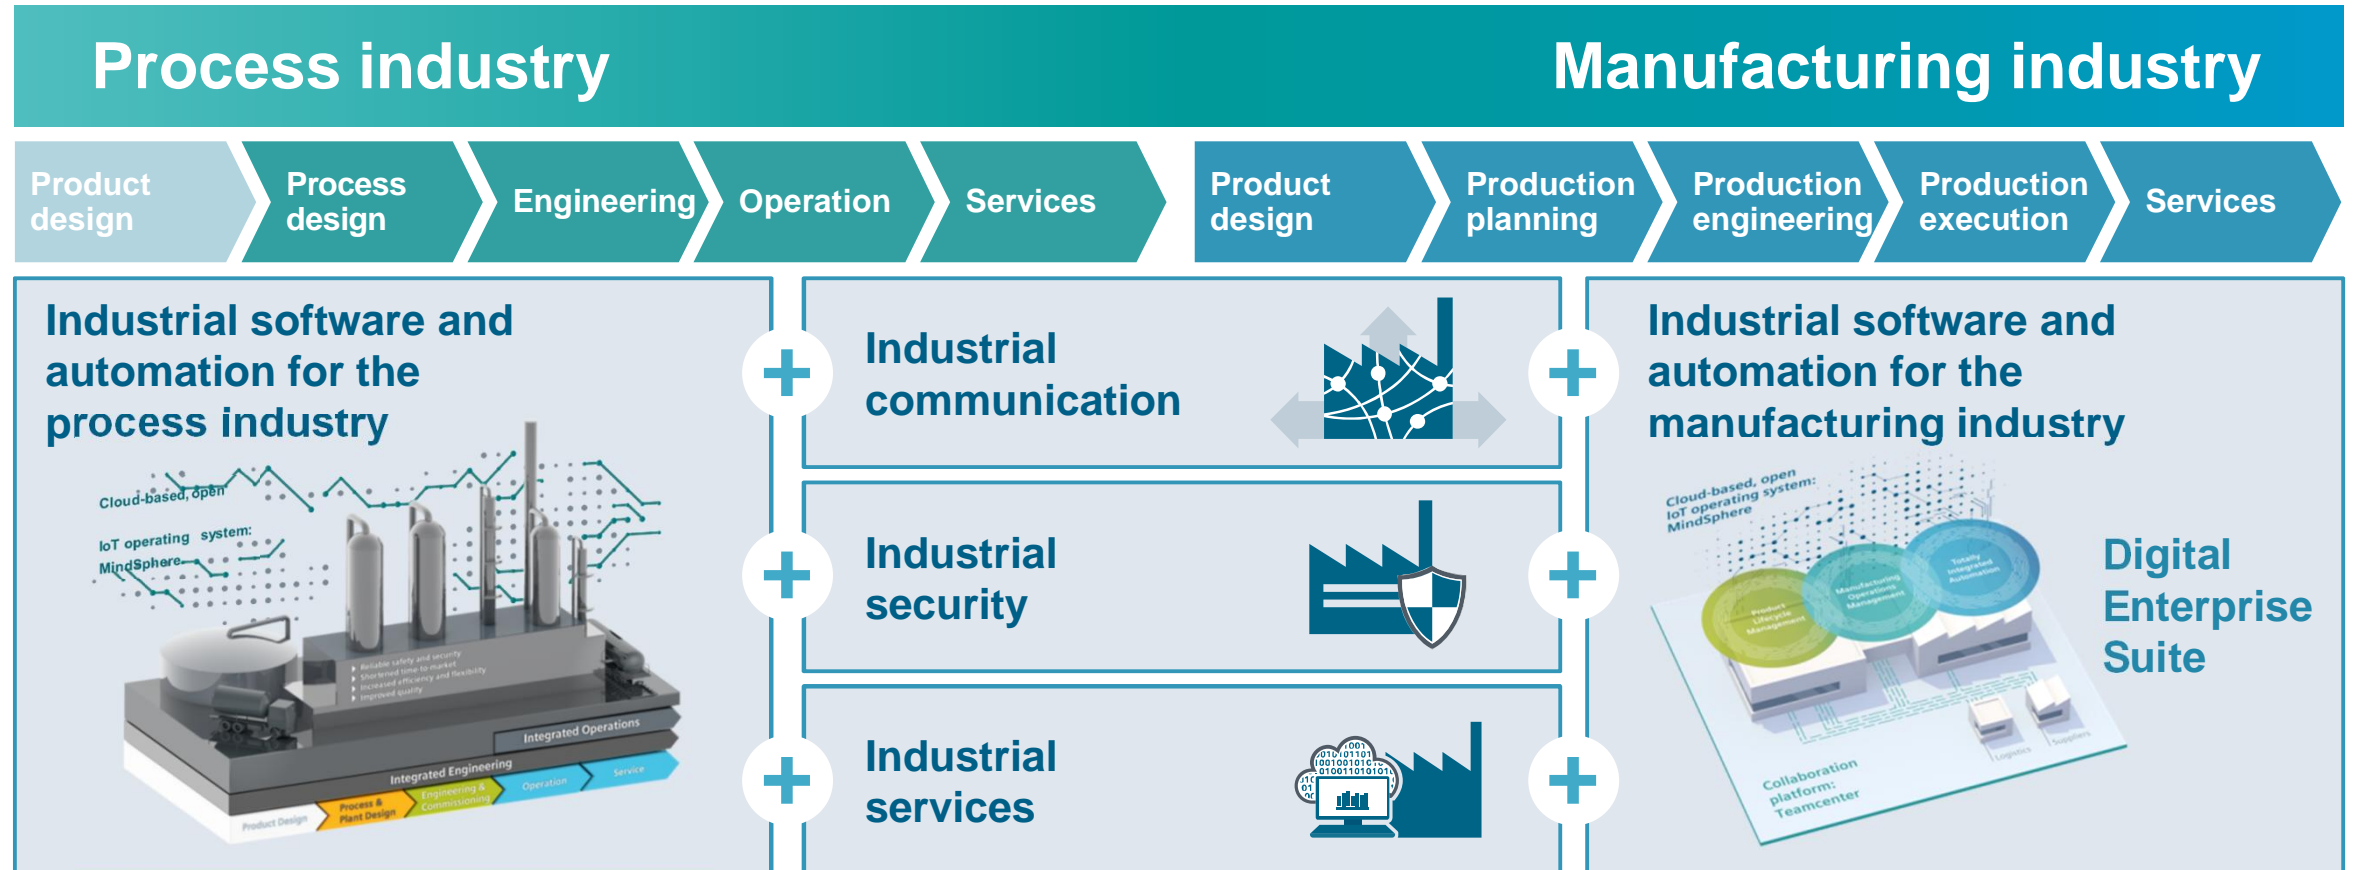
Process industry

Manufacturing industry

Product design

Process design

Engineering

Operation

Services

Product design

Production planning

Production engineering

Production execution

Services

Industrial software and automation for the process industry

Cloud-based, open IoT operating system: MindSphere

Reliable safety and security
Shortened time to market
Increased efficiency and flexibility
Improved quality

Integrated Operations

Integrated Engineering

Product Design

Process & Plant Design

Engineering & Commissioning

Operation

Service

Industrial communication

Industrial security

Industrial services

Industrial software and automation for the manufacturing industry

Cloud-based, open IoT operating system: MindSphere

Product Lifecycle Management

Manufacturing Operations Management

Totally Integrated Automation

Logistics

Suppliers

Collaboration platform: Teamcenter

Digital Enterprise Suite